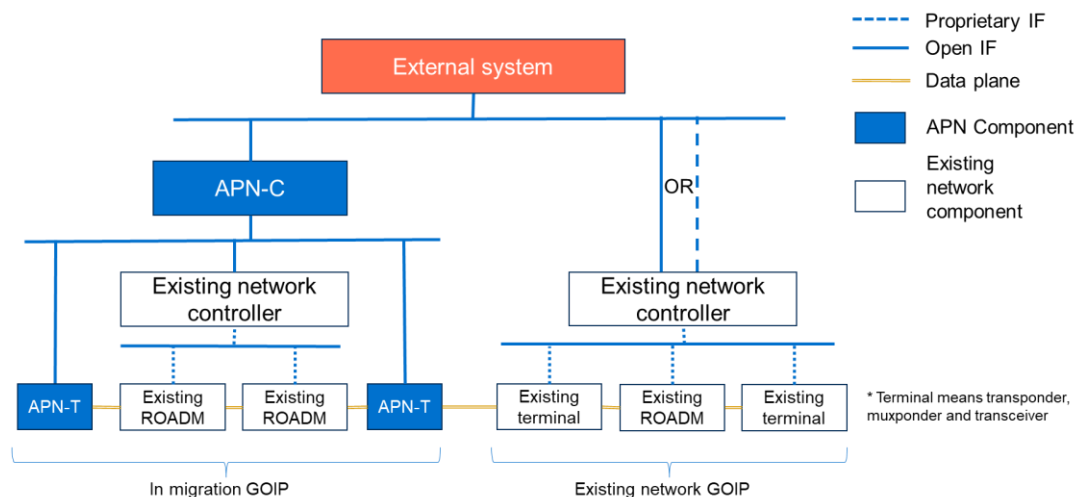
Proprietary IF
Open IF
Data plane
APN Component
Existing network component

External system

APN-C

OR

Existing network controller

Existing network controller

APN-T
Existing ROADM
Existing ROADM
APN-T
Existing terminal
Existing ROADM
Existing terminal

* Terminal means transponder, muxponder and transceiver

In migration GOIP
Existing network GOIP